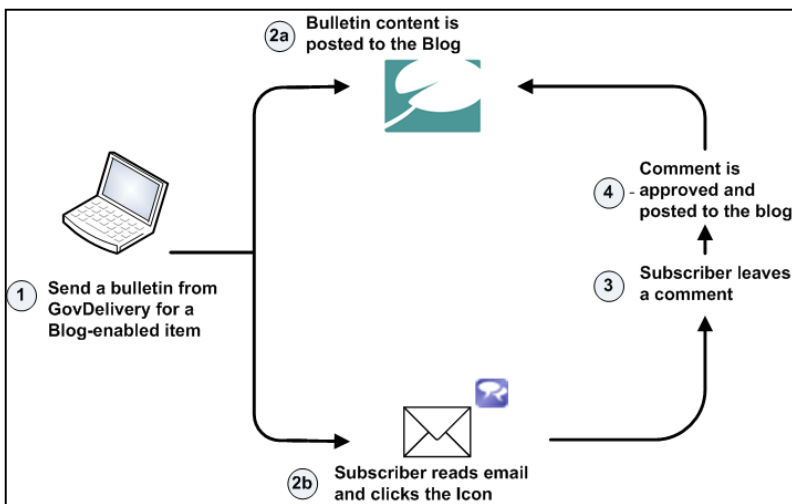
2a Bulletin content is posted to the Blog

4 Comment is approved and posted to the blog

1 Send a bulletin from GovDelivery for a Blog-enabled item

3 Subscriber leaves a comment

2b Subscriber reads email and clicks the Icon